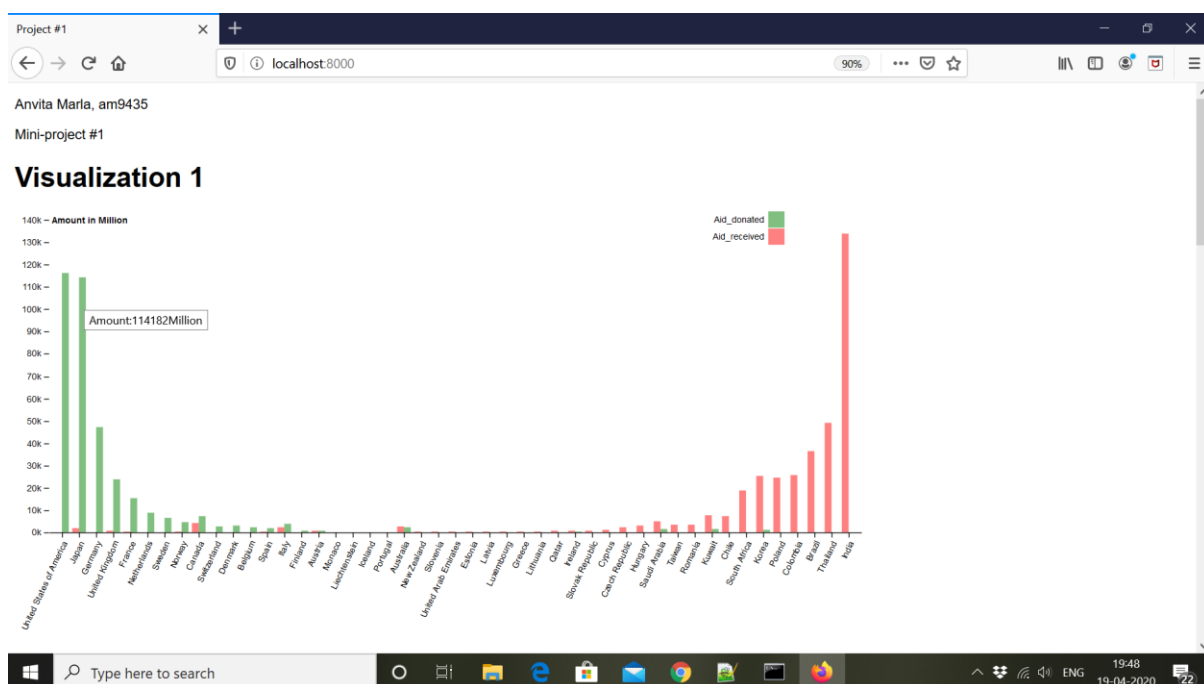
Project #1

localhost:8000

90%

Anvita Marla, am9435

Mini-project #1

# Visualization 1

140k – Amount in Million

130k –
120k –
110k –
100k –
90k –
80k –
70k –
60k –
50k –
40k –
30k –
20k –
10k –
0k –

Aid_donated
Aid_received

Amount:114182Million

United States of America, Japan, Germany, United Kingdom, France, Netherlands, Sweden, Norway, Canada, Switzerland, Denmark, Belgium, Spain, Italy, Finland, Austria, Monaco, Liechtenstein, Iceland, Portugal, Australia, New Zealand, Slovenia, United Arab Emirates, Estonia, Latvia, Luxembourg, Greece, Lithuania, Qatar, Ireland, Slovak Republic, Cyprus, Czech Republic, Hungary, Saudi Arabia, Taiwan, Romania, Kuwait, Chile, South Africa, Korea, Poland, Colombia, Brazil, Thailand, India

Type here to search

ENG

19:48
19-04-2020

22